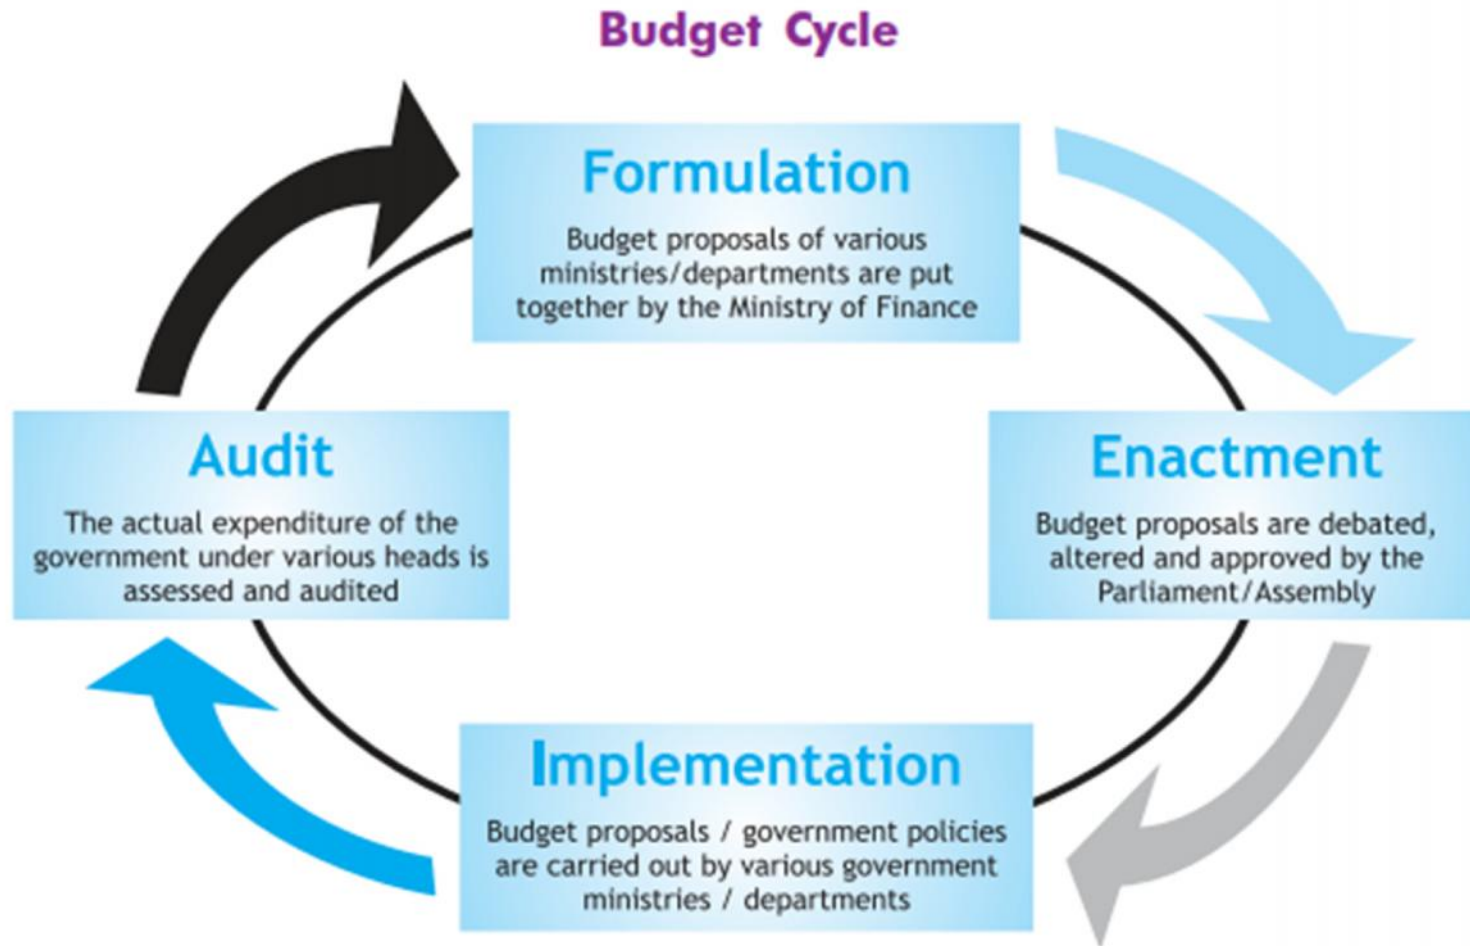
Budget Cycle

Formulation

Budget proposals of various ministries/departments are put together by the Ministry of Finance

Audit

The actual expenditure of the government under various heads is assessed and audited

Enactment

Budget proposals are debated, altered and approved by the Parliament/Assembly

Implementation

Budget proposals / government policies are carried out by various government ministries / departments